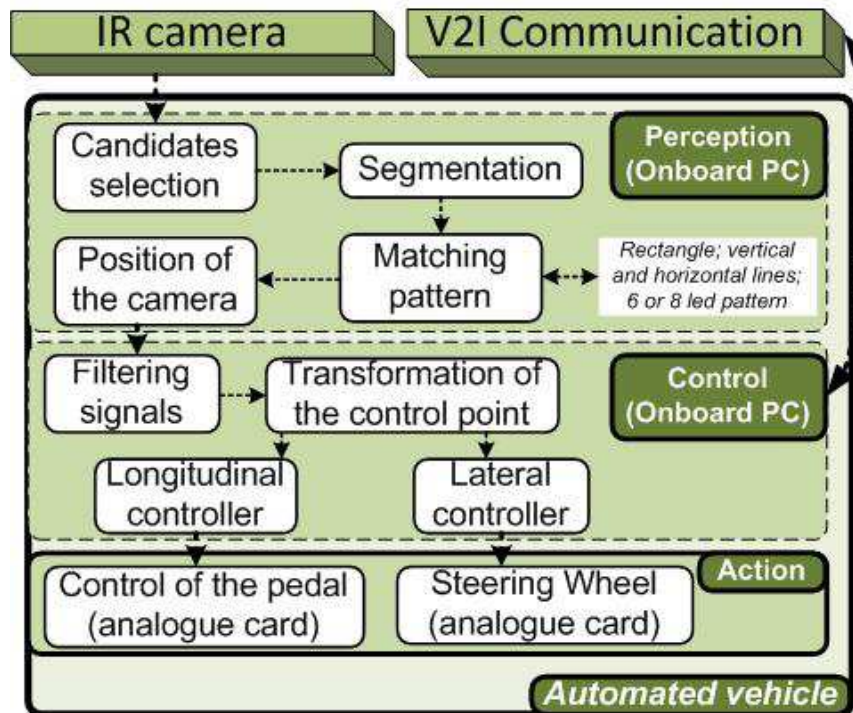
IR camera

V2I Communication

Candidates selection

Segmentation

Perception (Onboard PC)

Position of the camera

Matching pattern

Rectangle; vertical and horizontal lines; 6 or 8 led pattern

Filtering signals

Transformation of the control point

Control (Onboard PC)

Longitudinal controller

Lateral controller

Action

Control of the pedal (analogue card)

Steering Wheel (analogue card)

Automated vehicle